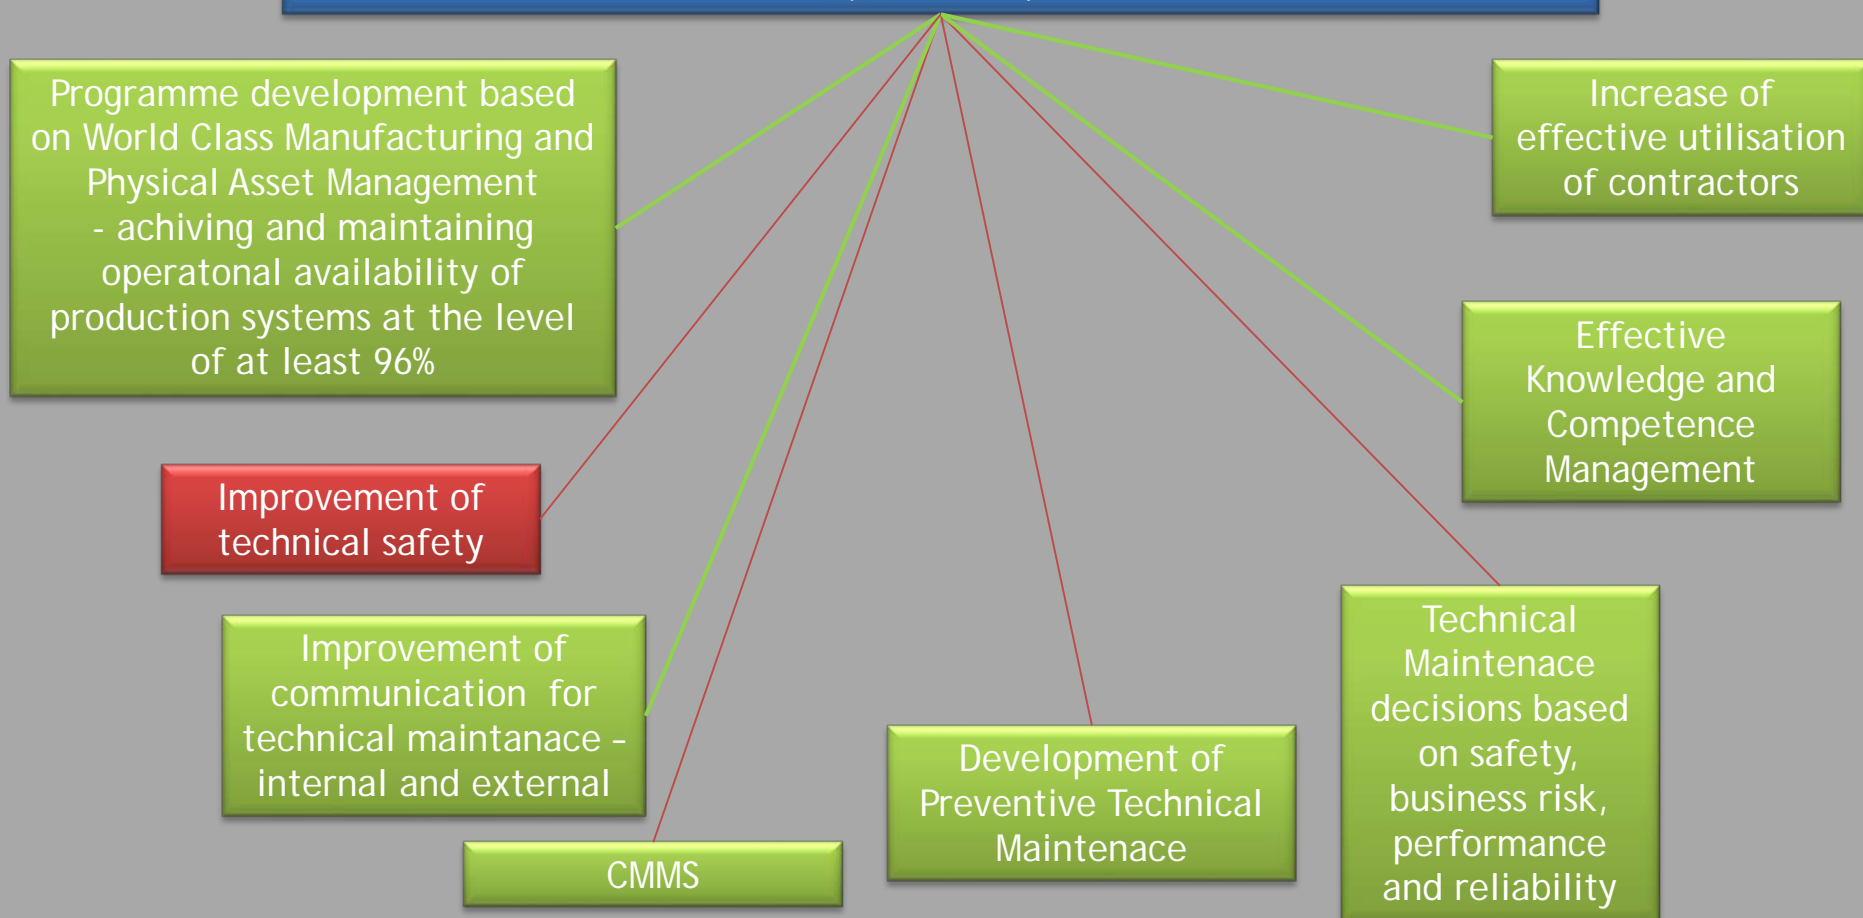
Programme development based on World Class Manufacturing and Physical Asset Management - achiving and maintaining operatonal availability of production systems at the level of at least 96%

Increase of effective utilisation of contractors

Effective Knowledge and Competence Management

Improvement of technical safety

Improvement of communication for technical maintanace - internal and external

CMMS

Development of Preventive Technical Maintenace

Technical Maintenace decisions based on safety, business risk, performance and reliability